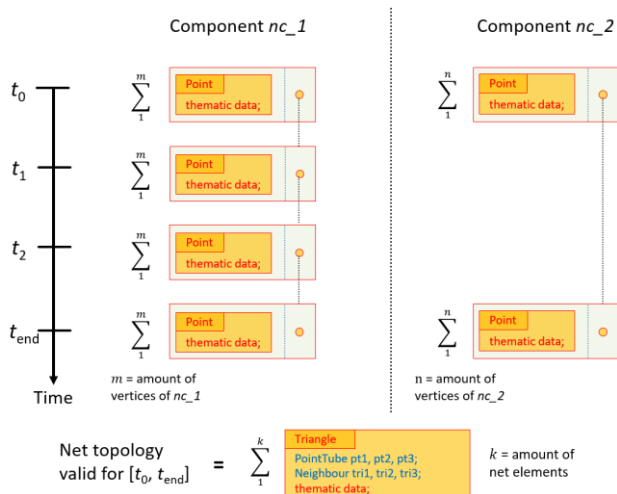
Component *nc_1*

Component *nc_2*

$t_0$

$\sum_{1}^{m}$

Point

thematic data;

$\sum_{1}^{n}$

Point

thematic data;

$t_1$

$\sum_{1}^{m}$

Point

thematic data;

$t_2$

$\sum_{1}^{m}$

Point

thematic data;

$t_{end}$

$\sum_{1}^{m}$

Point

thematic data;

$\sum_{1}^{n}$

Point

thematic data;

Time

$m$ = amount of vertices of *nc_1*

n = amount of vertices of *nc_2*

Net topology valid for $[t_0, t_{end}]$ $=$ $\sum_{1}^{k}$

Triangle

PointTube pt1, pt2, pt3;
Neighbour tri1, tri2, tri3;
thematic data;

$k$ = amount of net elements